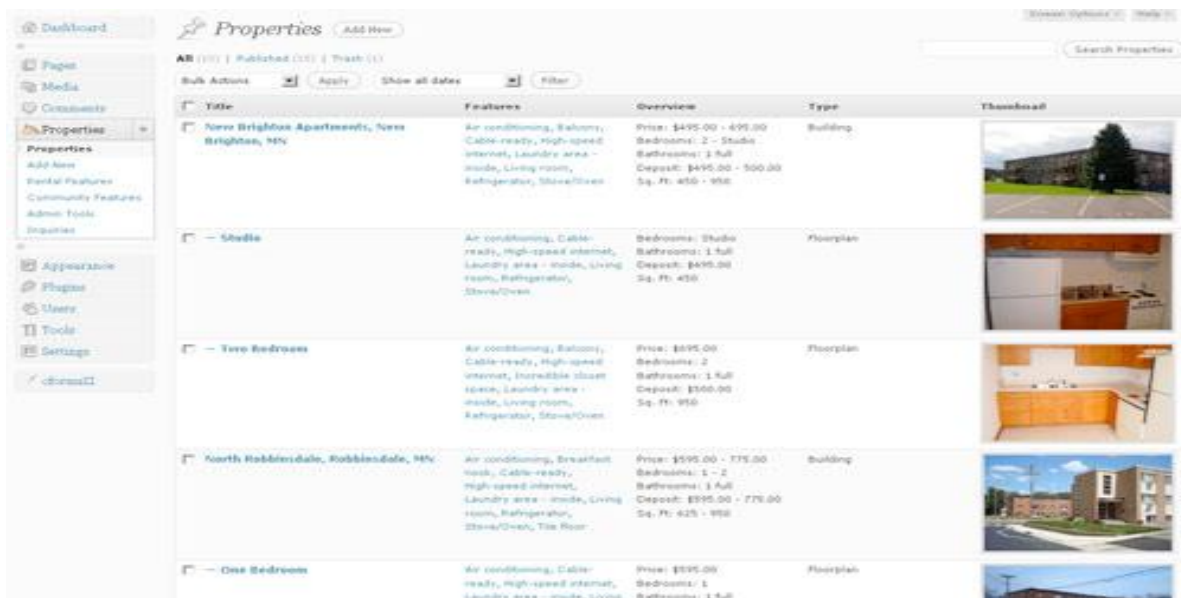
Dashboard

Pages
Media
Comments
Properties
Properties
Add New
Rental Features
Community Features
Admin Tools
Inquiries

Appearance
Plugins
Users
Tools
Settings
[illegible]

Properties Add New

Screen Options Help

All ([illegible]) | Published ([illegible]) | Trash ([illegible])

Search Properties

Bulk Actions Apply Show all dates Filter

| Title | Features | Overview | Type | Thumbnail |
|---|---|---|---|---|
| New Brighton Apartments, New Brighton, MN | Air conditioning, Balcony, Cable-ready, High-speed internet, Laundry area - inside, Living room, Refrigerator, Stove/Oven | Price: $495.00 - 695.00 Bedrooms: 2 - Studio Bathrooms: 1 full Deposit: $495.00 - 500.00 Sq. Ft: 450 - 950 | Building | |
| — Studio | Air conditioning, Cable-ready, High-speed internet, Laundry area - inside, Living room, Refrigerator, Stove/Oven | Bedrooms: Studio Bathrooms: 1 full Deposit: $495.00 Sq. Ft: 450 | Floorplan | |
| — Two Bedroom | Air conditioning, Balcony, Cable-ready, High-speed internet, Incredible closet space, Laundry area - inside, Living room, Refrigerator, Stove/Oven | Price: $695.00 Bedrooms: 2 Bathrooms: 1 full Deposit: $500.00 Sq. Ft: 950 | Floorplan | |
| North Robbinsdale, Robbinsdale, MN | Air conditioning, Breakfast nook, Cable-ready, High-speed internet, Laundry area - inside, Living room, Refrigerator, Stove/Oven, Tile floor | Price: $595.00 - 775.00 Bedrooms: 1 - 2 Bathrooms: 1 full Deposit: $595.00 - 775.00 Sq. Ft: 625 - 950 | Building | |
| — One Bedroom | Air conditioning, Cable-ready, High-speed internet, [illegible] | Price: $595.00 Bedrooms: 1 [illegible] | Floorplan | |